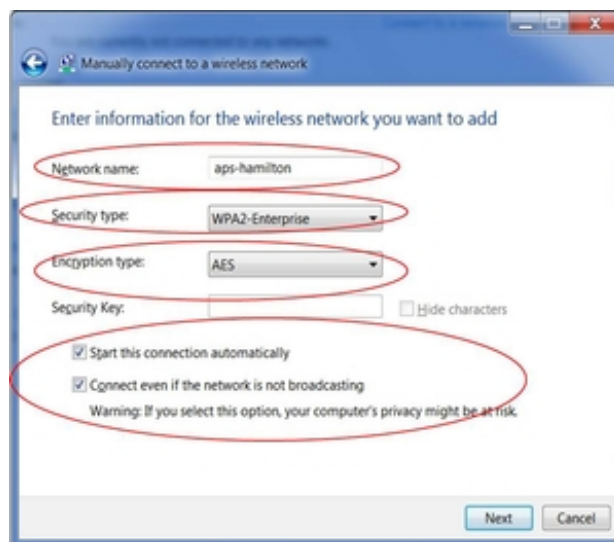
Manually connect to a wireless network

Enter information for the wireless network you want to add

Network name: aps-hamilton

Security type: WPA2-Enterprise

Encryption type: AES

Security Key: Hide characters

Start this connection automatically

Connect even if the network is not broadcasting

Warning: If you select this option, your computer's privacy might be at risk.

Next Cancel